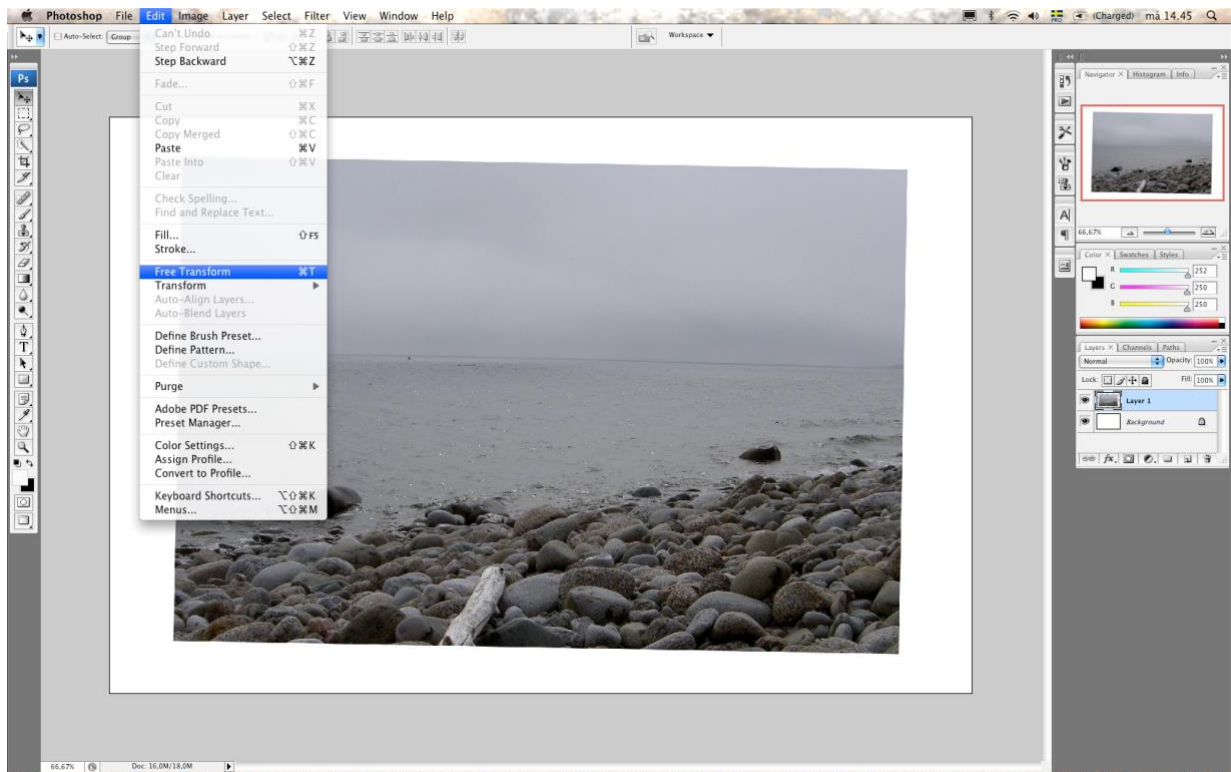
Photoshop File Edit Image Layer Select Filter View Window Help

(Charged) må 14.45

Auto-Select: Group

Workspace ▼

Can't Undo ⌘Z
Step Forward ⇧⌘Z
Step Backward ⌥⌘Z

Fade... ⇧⌘F

Cut ⌘X
Copy ⌘C
Copy Merged ⇧⌘C
Paste ⌘V
Paste Into ⇧⌘V
Clear

Check Spelling...
Find and Replace Text...

Fill... ⇧F5
Stroke...

Free Transform ⌘T
Transform ▶
Auto-Align Layers...
Auto-Blend Layers

Define Brush Preset...
Define Pattern...
Define Custom Shape...

Purge ▶

Adobe PDF Presets...
Preset Manager...

Color Settings... ⇧⌘K
Assign Profile...
Convert to Profile...

Keyboard Shortcuts... ⌥⇧⌘K
Menus... ⌥⇧⌘M

Ps

Navigator × Histogram Info

66,67%

Color × Swatches Styles

R 252
G 250
B 250

Layers × Channels Paths

Normal Opacity: 100%

Lock: Fill: 100%

Layer 1

Background

66,67% Doc: 16,0M/18,0M